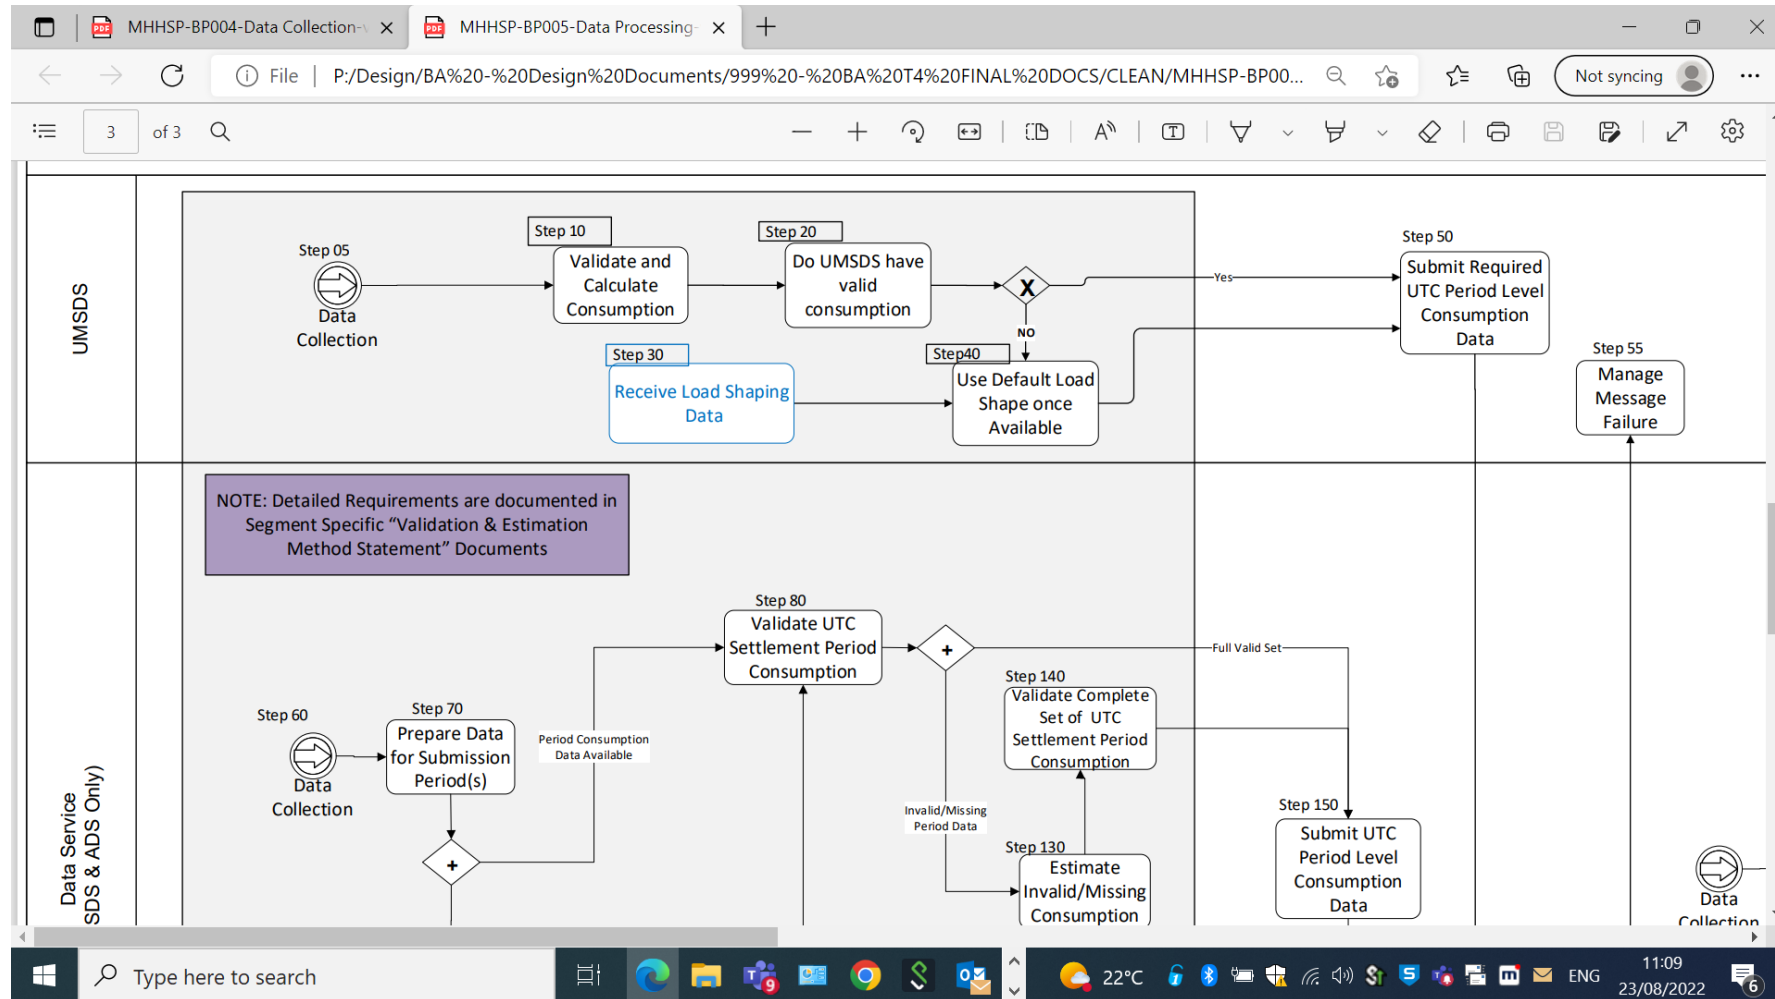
MHHSP-BP004-Data Collection-

MHHSP-BP005-Data Processing-

File | P:/Design/BA%20-%20Design%20Documents/999%20-%20BA%20T4%20FINAL%20DOCS/CLEAN/MHHSP-BP00...

Not syncing

3 of 3

UMSDS

Step 05
Data Collection

Step 10
Validate and Calculate Consumption

Step 20
Do UMSDS have valid consumption

Yes

NO

Step 50
Submit Required UTC Period Level Consumption Data

Step 55
Manage Message Failure

Step 30
Receive Load Shaping Data

Step40
Use Default Load Shape once Available

Data Service SDS & ADS Only)

NOTE: Detailed Requirements are documented in Segment Specific "Validation & Estimation Method Statement" Documents

Step 80
Validate UTC Settlement Period Consumption

Full Valid Set

Step 140
Validate Complete Set of UTC Settlement Period Consumption

Step 60
Data Collection

Step 70
Prepare Data for Submission Period(s)

Period Consumption Data Available

Invalid/Missing Period Data

Step 130
Estimate Invalid/Missing Consumption

Step 150
Submit UTC Period Level Consumption Data

Data Collection

Type here to search

22°C

ENG

11:09
23/08/2022

6